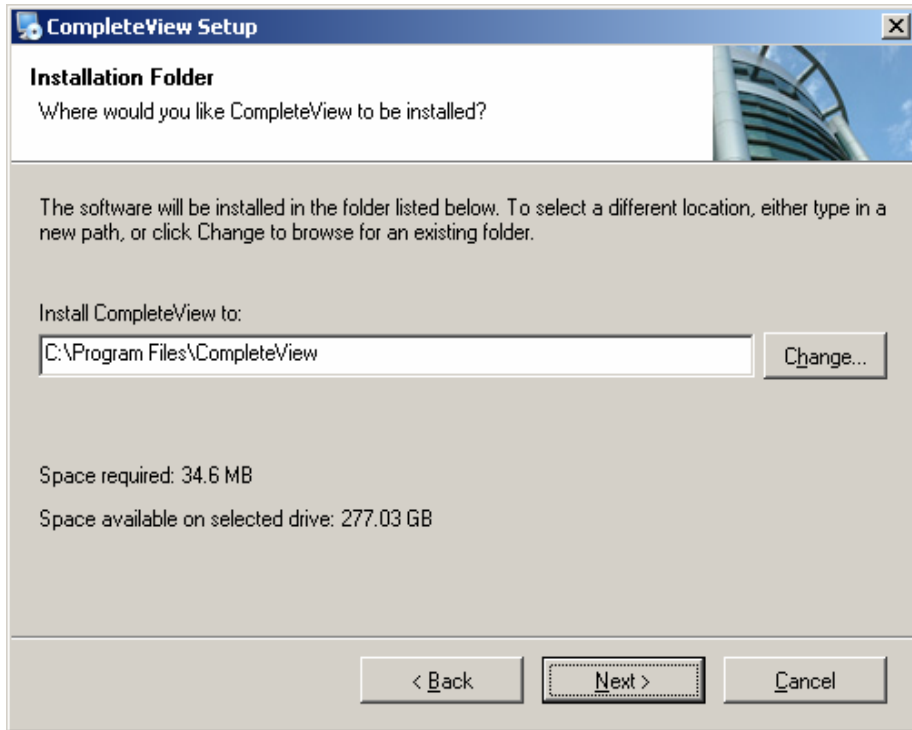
CompleteView Setup

Installation Folder
Where would you like CompleteView to be installed?

The software will be installed in the folder listed below. To select a different location, either type in a new path, or click Change to browse for an existing folder.

Install CompleteView to:
C:\Program Files\CompleteView
Change...

Space required: 34.6 MB

Space available on selected drive: 277.03 GB

< Back
Next >
Cancel